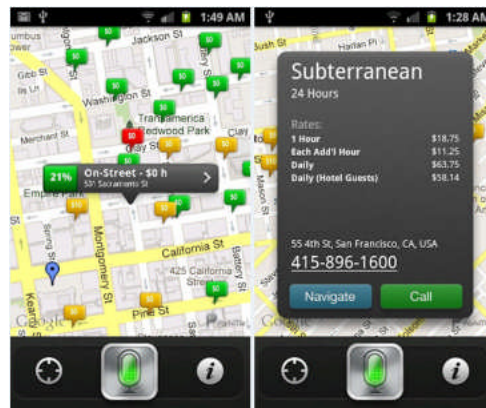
1:49 AM

umbus
Jackson St
Gibb St
Washington St
Transamerica
Redwood Park
Merchant St
Clay St
21% On-Street - $0 h
531 Sacramento St
Empire Park
Spring St
Montgomery St
California St
425 California
Street
Kearny St
Pine St
Battery St
$0
$10
$5
$13
$3

1:28 A

Harlan Pl
Subterranean
24 Hours
Rates:
| | |
|---|---|
| 1 Hour | $18.75 |
| Each Add'l Hour | $11.25 |
| Daily | $63.75 |
| Daily (Hotel Guests) | $58.14 |

Mason St
55 4th St, San Francisco, CA, USA
415-896-1600
Navigate
Call